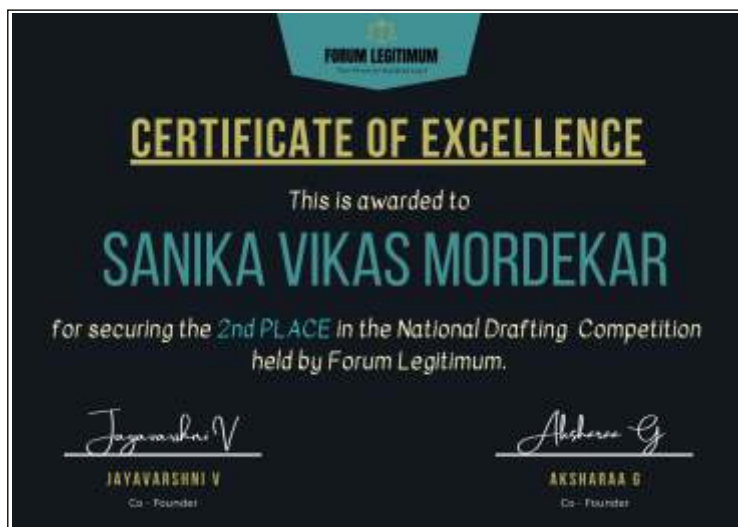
FORUM LEGITIMUM
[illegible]

CERTIFICATE OF EXCELLENCE

This is awarded to

SANIKA VIKAS MORDEKAR

for securing the 2nd PLACE in the National Drafting Competition held by Forum Legitimum.

Jayavarshni V
JAYAVARSHNI V
Co - Founder

Aksharaa G
AKSHARAA G
Co - Founder